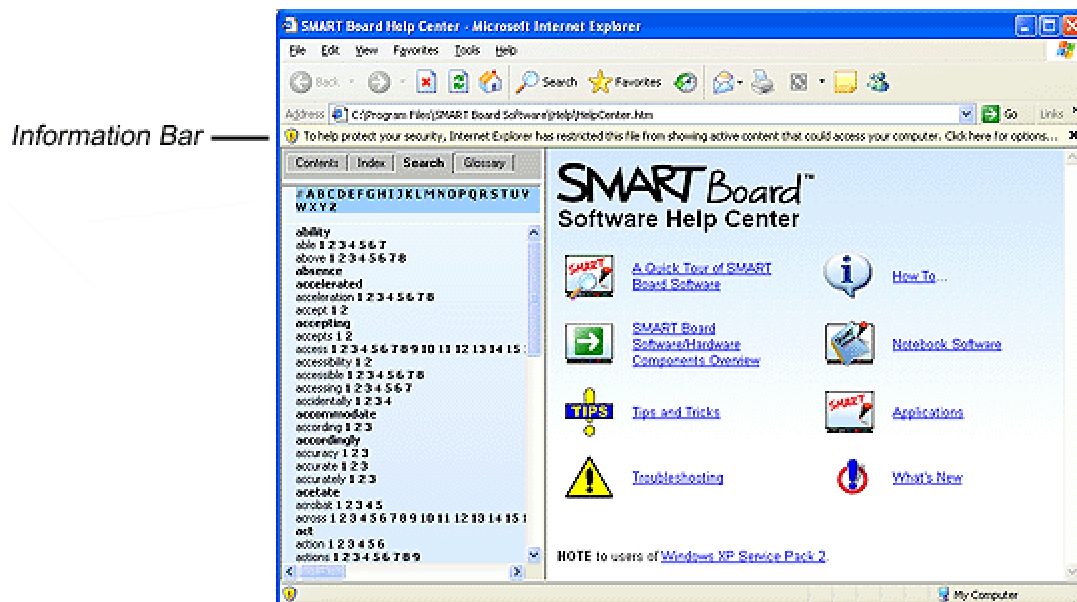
Information Bar

SMART Board Help Center - Microsoft Internet Explorer

File Edit View Favorites Tools Help

Back Search Favorites

Address C:\Program Files\SMART Board Software\Help\HelpCenter.htm Go Links

To help protect your security, Internet Explorer has restricted this file from showing active content that could access your computer. Click here for options...

Contents Index Search Glossary

# A B C D E F G H I J K L M N O P Q R S T U V W X Y Z

ability
able 1 2 3 4 5 6 7
above 1 2 3 4 5 6 7 8
absence
accelerated
acceleration 1 2 3 4 5 6 7 8
accept 1 2
accepting
accepts 1 2
access 1 2 3 4 5 6 7 8 9 10 11 12 13 14 15 1
accessibility 1 2
accessible 1 2 3 4 5 6 7 8
accessing 1 2 3 4 5 6 7
accidentally 1 2 3 4
accommodate
according 1 2 3
accordingly
accuracy 1 2 3
accurate 1 2 3
accurately 1 2 3
acetate
acrobat 1 2 3 4 5
across 1 2 3 4 5 6 7 8 9 10 11 12 13 14 15 1
act
action 1 2 3 4 5 6
actions 1 2 3 4 5 6 7 8 9

SMART Board™
Software Help Center

A Quick Tour of SMART Board Software

How To...

SMART Board Software/Hardware Components Overview

Notebook Software

TIPS

Tips and Tricks

Applications

Troubleshooting

What's New

NOTE to users of Windows XP Service Pack 2.

My Computer